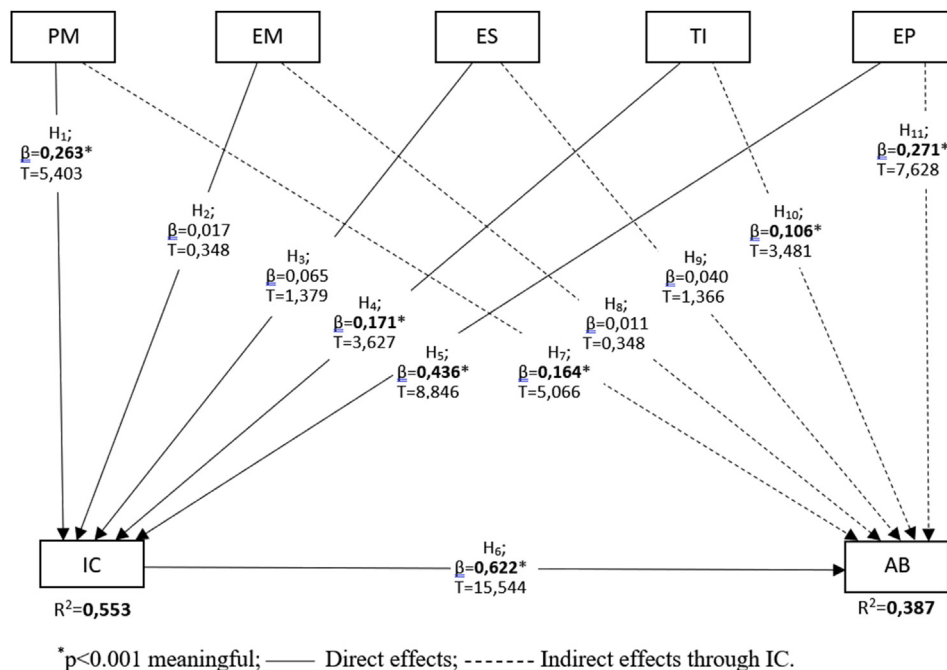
PM

EM

ES

TI

EP

$H_1$; $\beta$=**0,263***
T=5,403

$H_2$; $\beta$=0,017
T=0,348

$H_3$; $\beta$=0,065
T=1,379

$H_4$; $\beta$=**0,171***
T=3,627

$H_5$; $\beta$=**0,436***
T=8,846

$H_7$; $\beta$=**0,164***
T=5,066

$H_8$; $\beta$=0,011
T=0,348

$H_9$; $\beta$=0,040
T=1,366

$H_{10}$; $\beta$=**0,106***
T=3,481

$H_{11}$; $\beta$=**0,271***
T=7,628

IC

$H_6$; $\beta$=**0,622***
T=15,544

AB

$R^2$=**0,553**

$R^2$=**0,387**

*p<0.001 meaningful; —— Direct effects; ------- Indirect effects through IC.